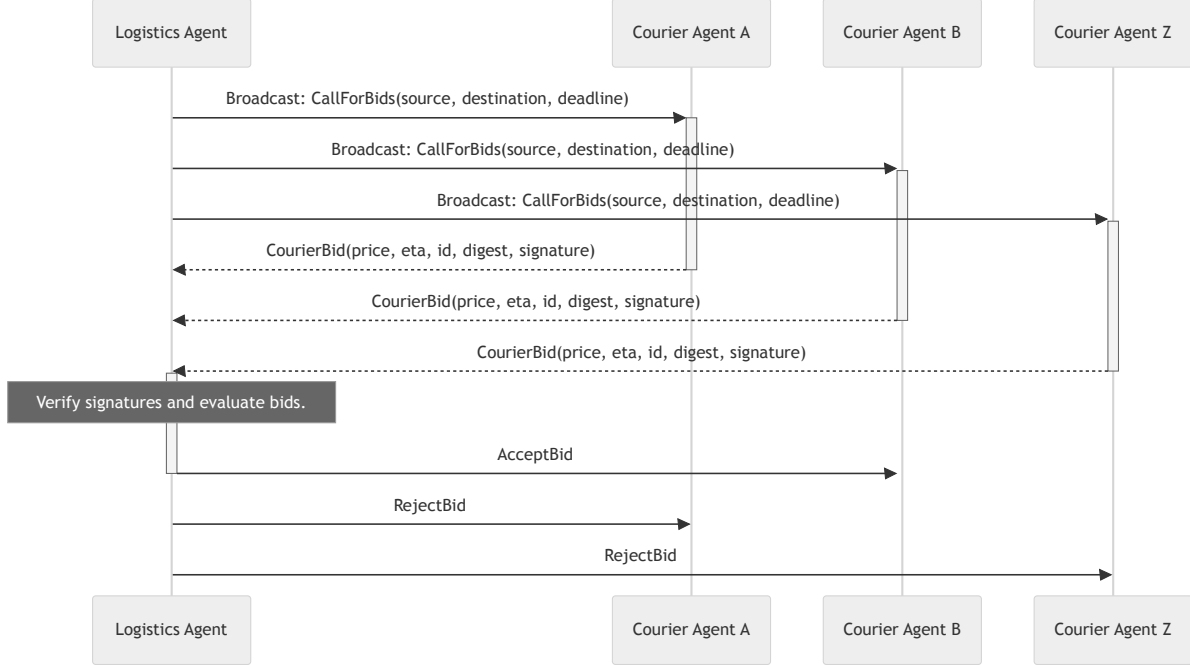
Logistics Agent

Courier Agent A

Courier Agent B

Courier Agent Z

Broadcast: CallForBids(source, destination, deadline)

Broadcast: CallForBids(source, destination, deadline)

Broadcast: CallForBids(source, destination, deadline)

CourierBid(price, eta, id, digest, signature)

CourierBid(price, eta, id, digest, signature)

CourierBid(price, eta, id, digest, signature)

Verify signatures and evaluate bids.

AcceptBid

RejectBid

RejectBid

Logistics Agent

Courier Agent A

Courier Agent B

Courier Agent Z